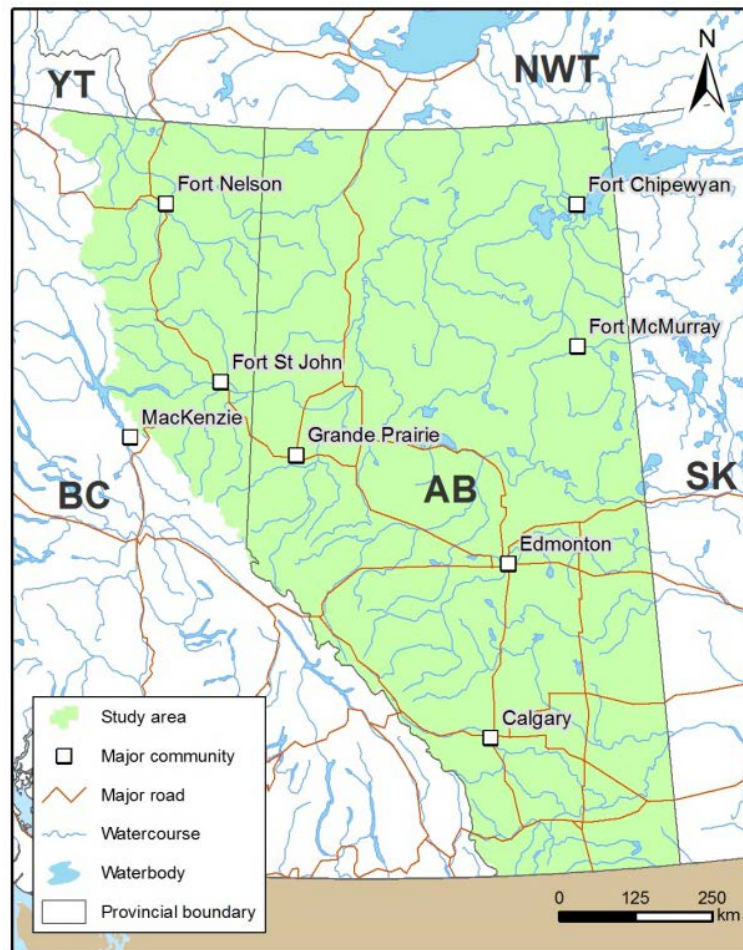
YT
NWT
N
Fort Nelson
Fort Chipewyan
Fort McMurray
Fort St John
MacKenzie
Grande Prairie
BC
AB
SK
Edmonton
Calgary
Study area
Major community
Major road
Watercourse
Waterbody
Provincial boundary
0 125 250 km